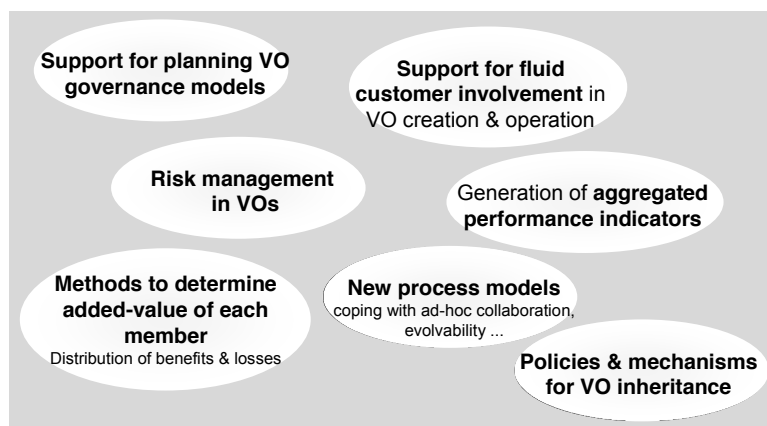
Support for planning VO governance models

Support for fluid customer involvement in VO creation & operation

Risk management in VOs

Generation of aggregated performance indicators

Methods to determine added-value of each member
Distribution of benefits & losses

New process models
coping with ad-hoc collaboration, evolvability ...

Policies & mechanisms for VO inheritance